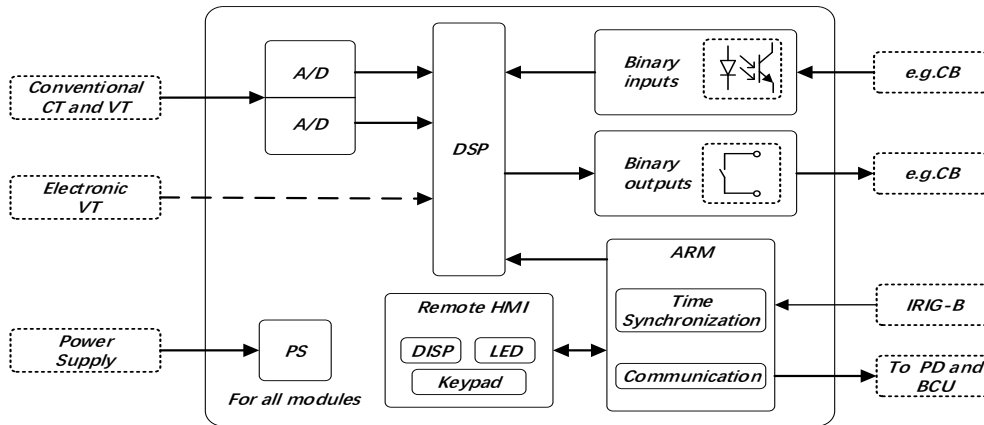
Conventional CT and VT

A/D

A/D

DSP

Binary inputs

e.g.CB

Binary outputs

e.g.CB

Electronic VT

ARM

Time Synchronization

IRIG-B

Remote HMI

DISP

LED

Keypad

Power Supply

PS

For all modules

Communication

To PD and BCU